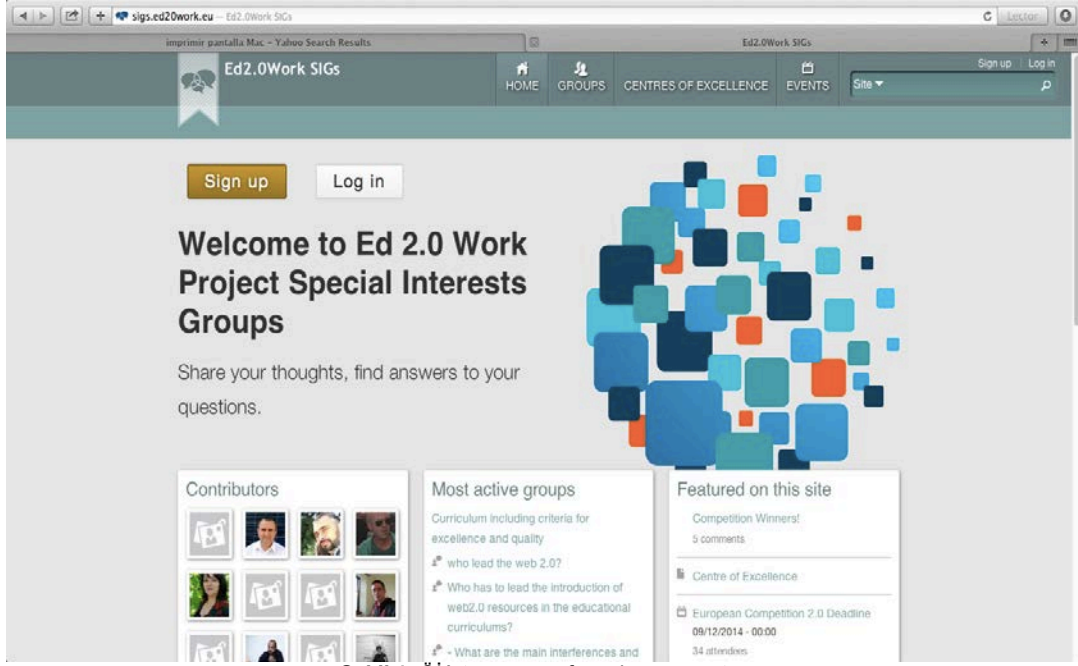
sigs.ed20work.eu — Ed2.0Work SIGs

Lector

imprimir pantalla Mac - Yahoo Search Results

Ed2.0Work SIGs

Ed2.0Work SIGs

HOME GROUPS CENTRES OF EXCELLENCE EVENTS

Site ▾

Sign up | Log in

Sign up

Log in

Welcome to Ed 2.0 Work Project Special Interests Groups

Share your thoughts, find answers to your questions.

Contributors

Most active groups

Curriculum including criteria for excellence and quality

- who lead the web 2.0?

- Who has to lead the introduction of web2.0 resources in the educational curriculums?

- What are the main interferences and

Featured on this site

Competition Winners!

5 comments

Centre of Excellence

European Competition 2.0 Deadline

09/12/2014 - 00:00

34 attendees